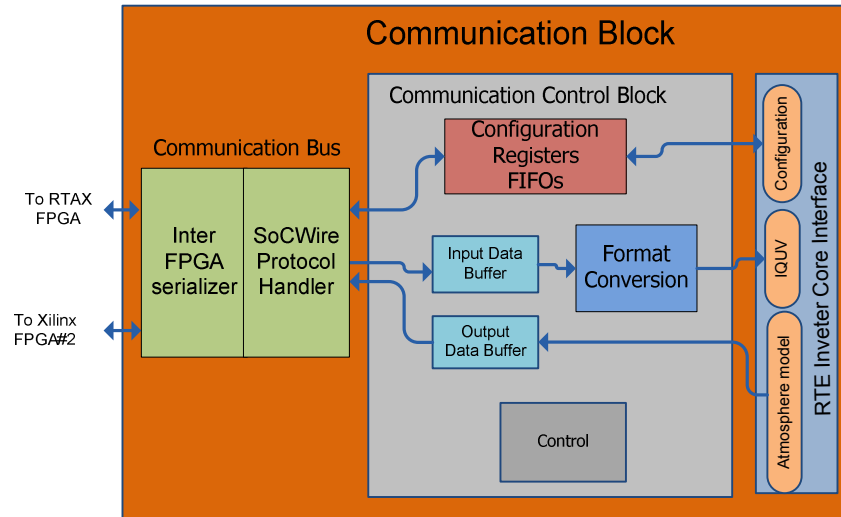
Communication Block

Communication Control Block

Communication Bus

To RTAX FPGA

To Xilinx FPGA#2

Inter FPGA serializer

SoCWire Protocol Handler

Configuration Registers FIFOs

Input Data Buffer

Format Conversion

Output Data Buffer

Control

RTE Inveter Core Interface

Configuration

IQUV

Atmosphere model